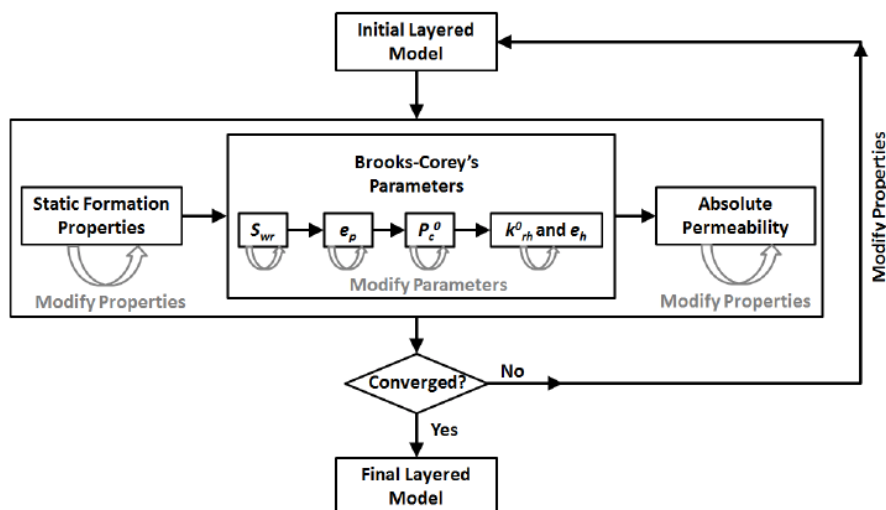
Initial Layered Model

Static Formation Properties

Modify Properties

Brooks-Corey's Parameters

$S_{wr}$

$e_p$

$P_c^0$

$k^0_{rh}$ and $e_h$

Modify Parameters

Absolute Permeability

Modify Properties

Modify Properties

Converged?

No

Yes

Final Layered Model